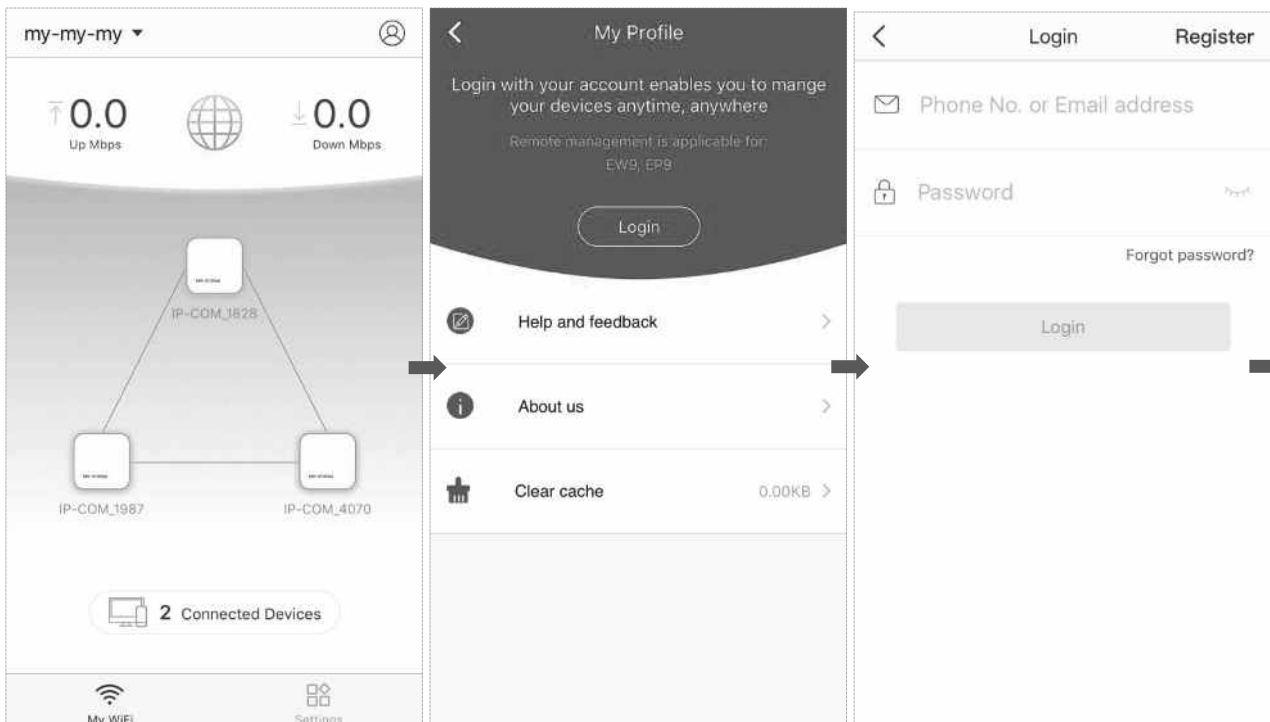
my-my-my ▾

0.0
Up Mbps

0.0
Down Mbps

IP-COM_1828

IP-COM_1987

IP-COM_4070

2 Connected Devices

My WiFi

Settings

My Profile

Login with your account enables you to mange your devices anytime, anywhere

Remote management is applicable for: EW9, EP9

Login

Help and feedback

About us

Clear cache

0.00KB

Login

Register

Phone No. or Email address

Password

Forgot password?

Login